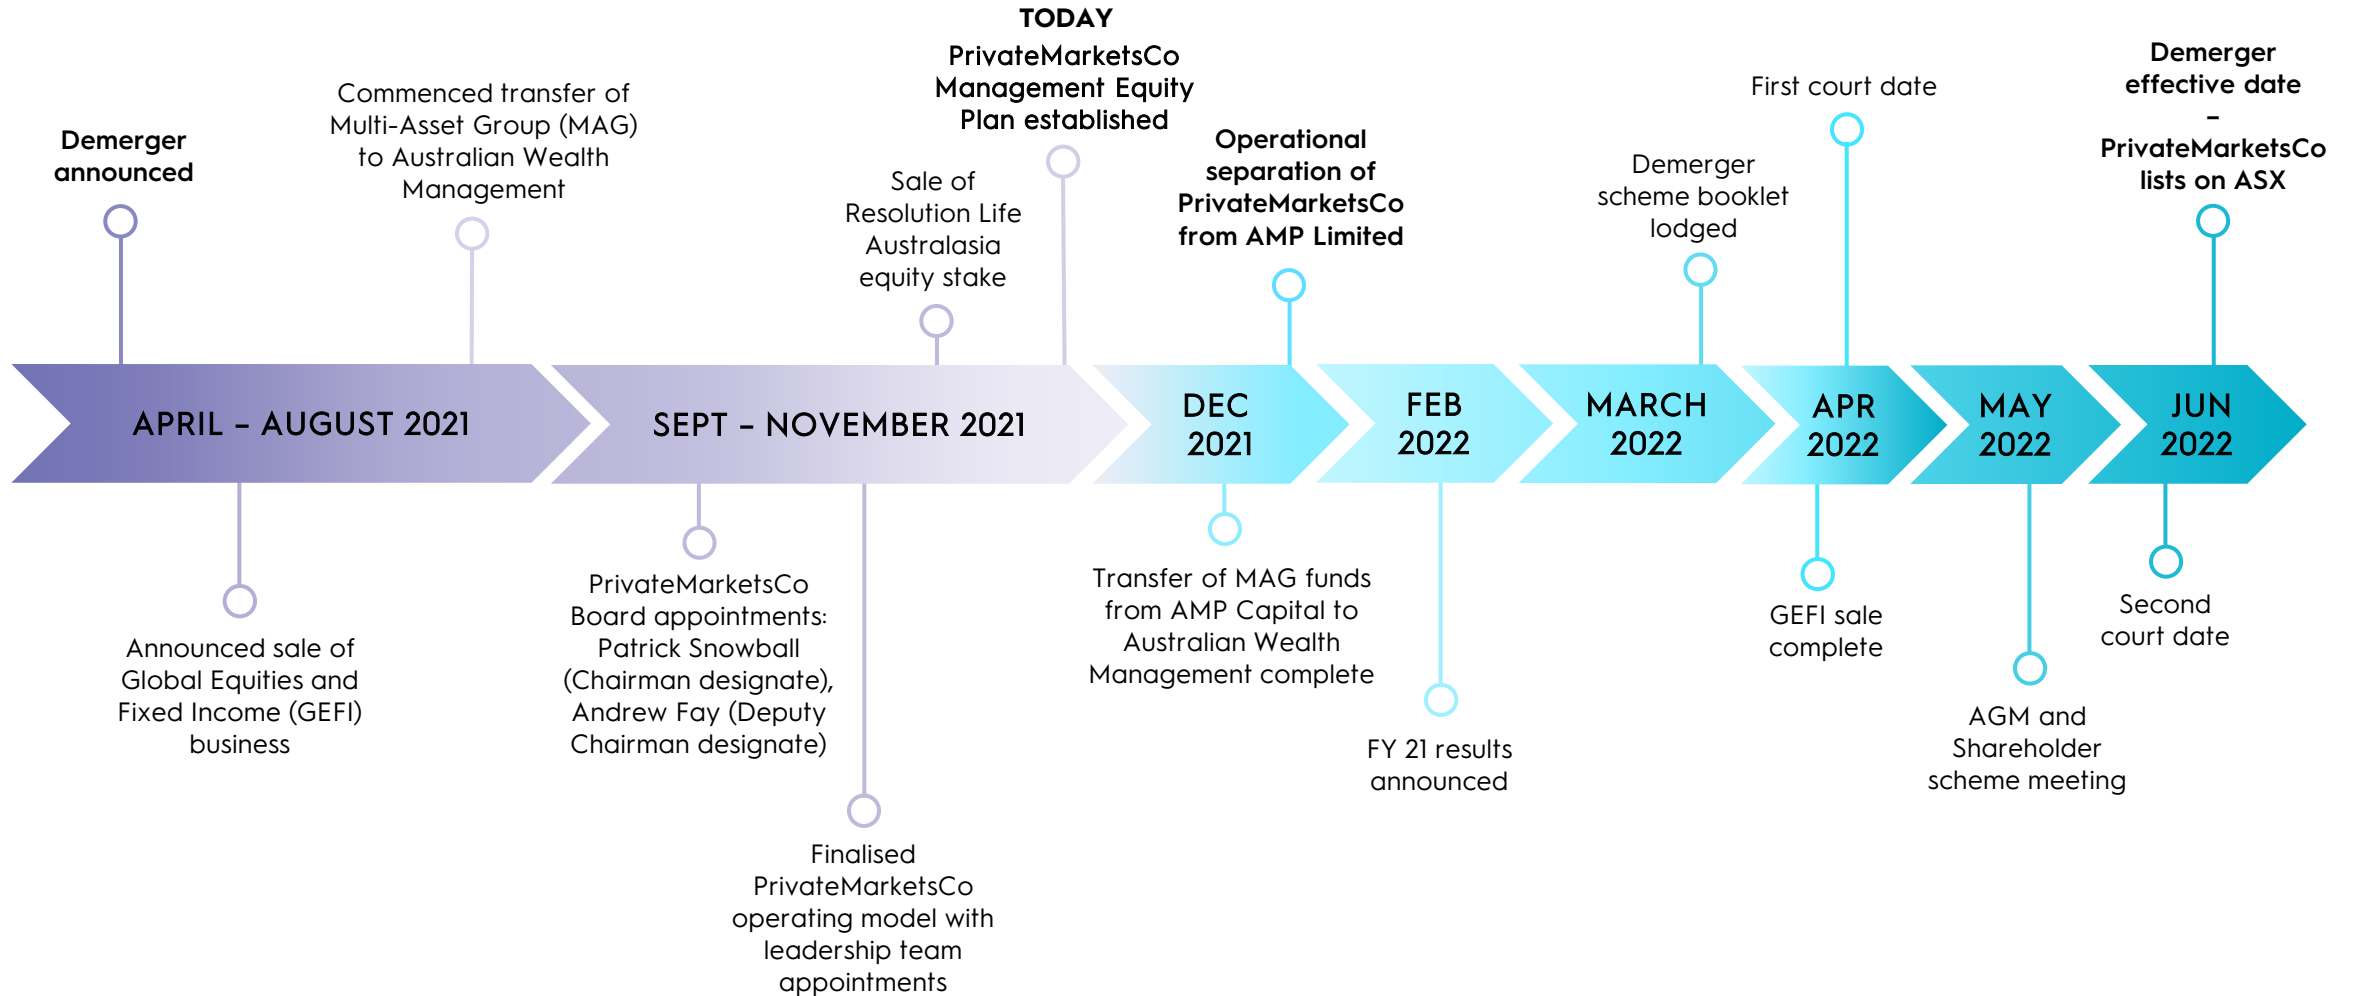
TODAY
PrivateMarketsCo Management Equity Plan established

Demerger announced

Commenced transfer of Multi-Asset Group (MAG) to Australian Wealth Management

Sale of Resolution Life Australasia equity stake

Operational separation of PrivateMarketsCo from AMP Limited

Demerger scheme booklet lodged

First court date

Demerger effective date – PrivateMarketsCo lists on ASX

APRIL – AUGUST 2021

SEPT – NOVEMBER 2021

DEC 2021

FEB 2022

MARCH 2022

APR 2022

MAY 2022

JUN 2022

Announced sale of Global Equities and Fixed Income (GEFI) business

PrivateMarketsCo Board appointments: Patrick Snowball (Chairman designate), Andrew Fay (Deputy Chairman designate)

Finalised PrivateMarketsCo operating model with leadership team appointments

Transfer of MAG funds from AMP Capital to Australian Wealth Management complete

FY 21 results announced

GEFI sale complete

AGM and Shareholder scheme meeting

Second court date